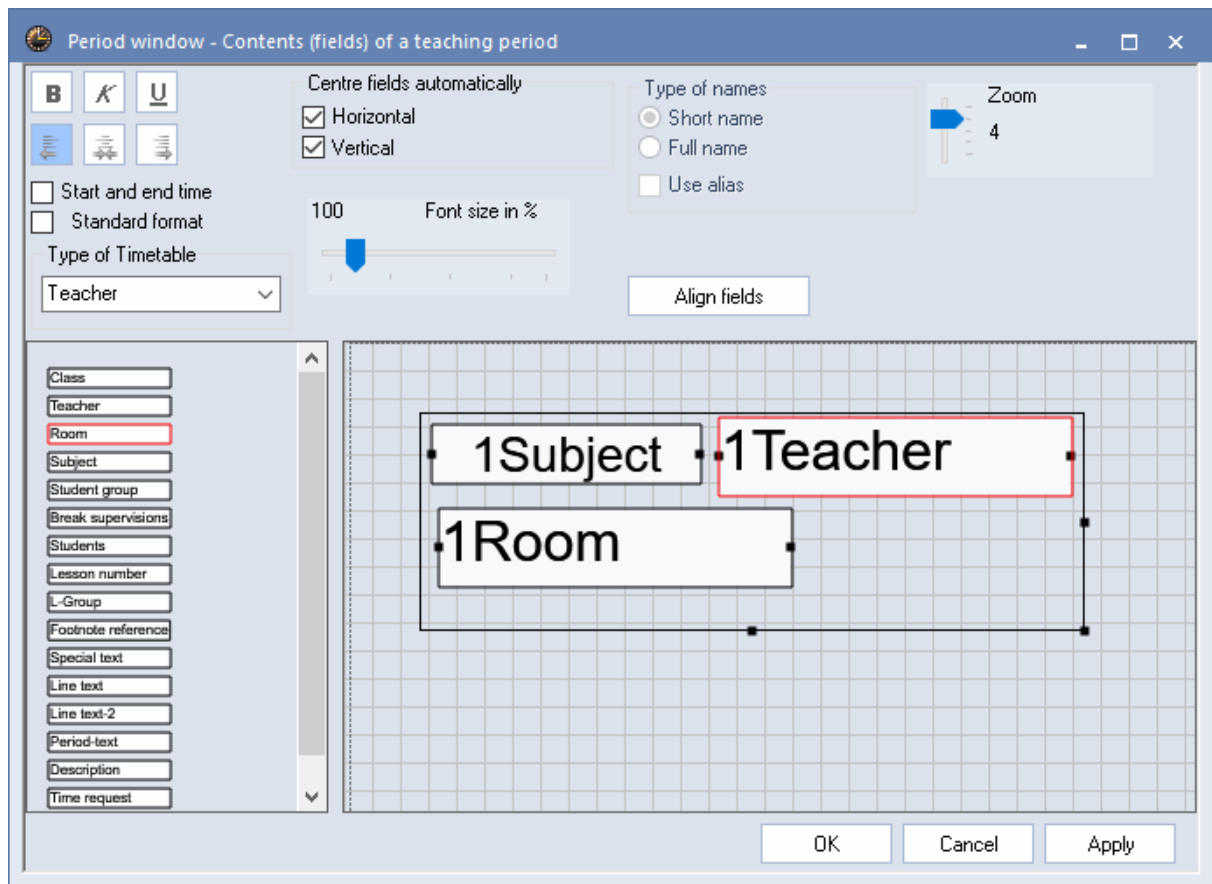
Period window - Contents (fields) of a teaching period

B K U

Centre fields automatically
Horizontal
Vertical

Type of names
Short name
Full name
Use alias

Zoom
4

Start and end time
Standard format

100 Font size in %

Type of Timetable
Teacher

Align fields

Class
Teacher
Room
Subject
Student group
Break supervisions
Students
Lesson number
L-Group
Footnote reference
Special text
Line text
Line text-2
Period-text
Description
Time request

1Subject
1Teacher
1Room

OK
Cancel
Apply